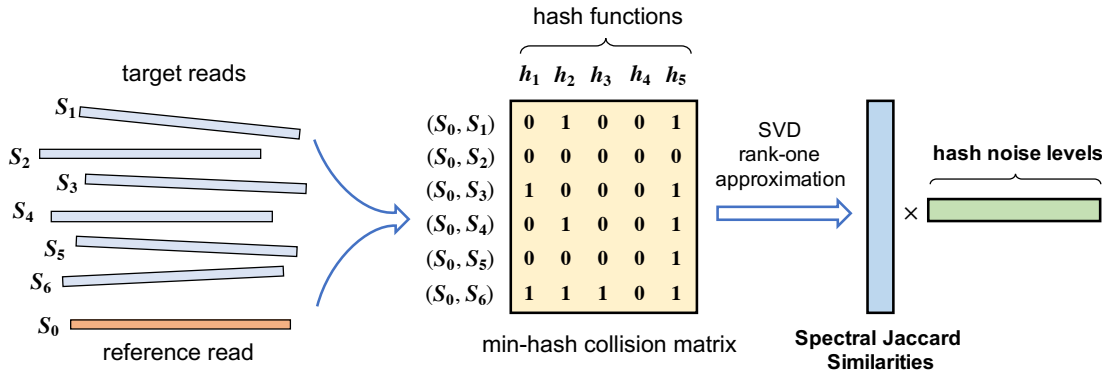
target reads

$S_1$
$S_2$
$S_3$
$S_4$
$S_5$
$S_6$
$S_0$

reference read

hash functions

| | $h_1$ | $h_2$ | $h_3$ | $h_4$ | $h_5$ |
|---|---|---|---|---|---|
| $(S_0, S_1)$ | 0 | 1 | 0 | 0 | 1 |
| $(S_0, S_2)$ | 0 | 0 | 0 | 0 | 0 |
| $(S_0, S_3)$ | 1 | 0 | 0 | 0 | 1 |
| $(S_0, S_4)$ | 0 | 1 | 0 | 0 | 1 |
| $(S_0, S_5)$ | 0 | 0 | 0 | 0 | 1 |
| $(S_0, S_6)$ | 1 | 1 | 1 | 0 | 1 |

min-hash collision matrix

SVD rank-one approximation

$\times$

hash noise levels

Spectral Jaccard Similarities